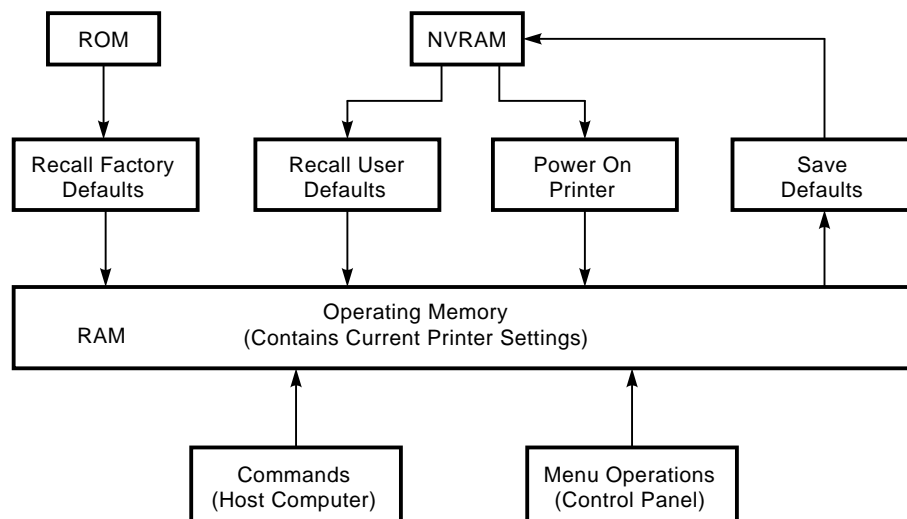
ROM

NVRAM

Recall Factory Defaults

Recall User Defaults

Power On Printer

Save Defaults

Operating Memory
(Contains Current Printer Settings)

RAM

Commands
(Host Computer)

Menu Operations
(Control Panel)